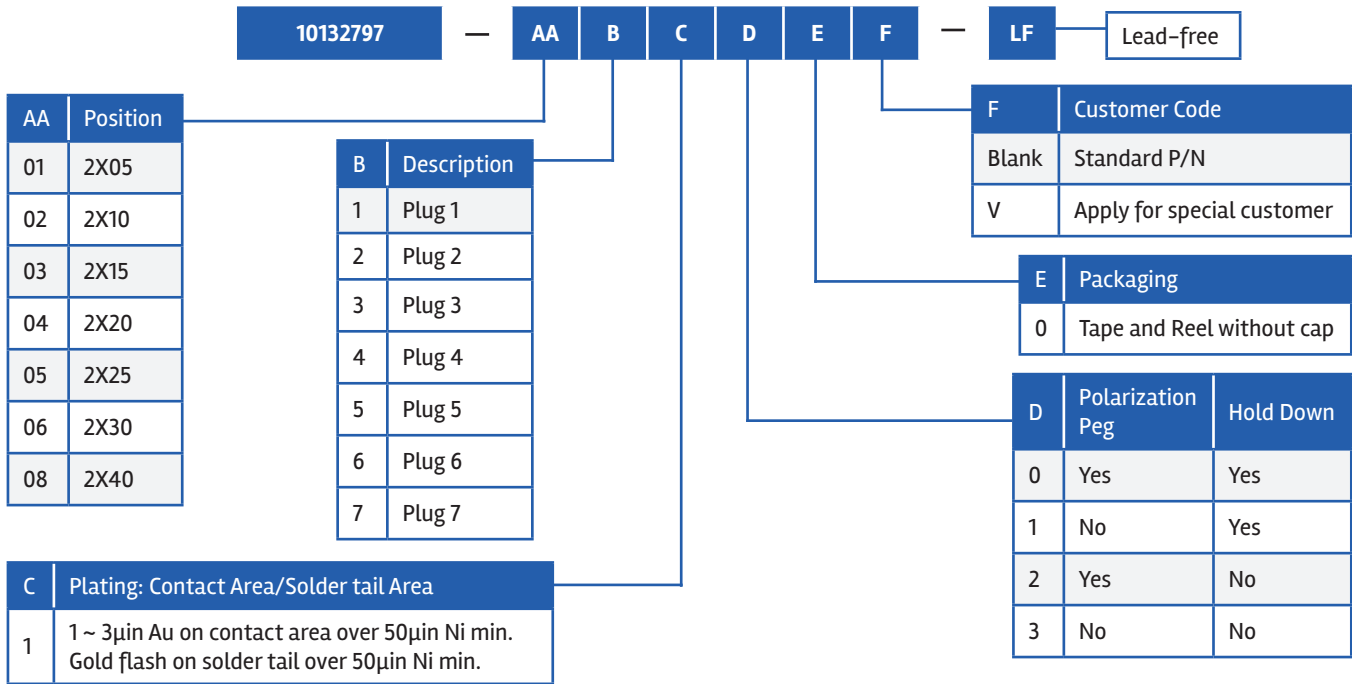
10132797 — AA B C D E F — LF

Lead-free

| AA | Position |
|---|---|
| 01 | 2X05 |
| 02 | 2X10 |
| 03 | 2X15 |
| 04 | 2X20 |
| 05 | 2X25 |
| 06 | 2X30 |
| 08 | 2X40 |

| B | Description |
|---|---|
| 1 | Plug 1 |
| 2 | Plug 2 |
| 3 | Plug 3 |
| 4 | Plug 4 |
| 5 | Plug 5 |
| 6 | Plug 6 |
| 7 | Plug 7 |

| F | Customer Code |
|---|---|
| Blank | Standard P/N |
| V | Apply for special customer |

| E | Packaging |
|---|---|
| 0 | Tape and Reel without cap |

| D | Polarization Peg | Hold Down |
|---|---|---|
| 0 | Yes | Yes |
| 1 | No | Yes |
| 2 | Yes | No |
| 3 | No | No |

| C | Plating: Contact Area/Solder tail Area |
|---|---|
| 1 | 1 ~ 3µin Au on contact area over 50µin Ni min. Gold flash on solder tail over 50µin Ni min. |